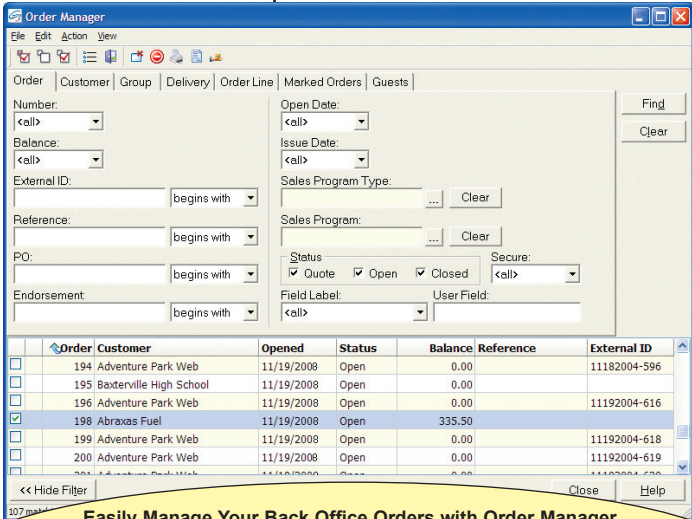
Order Manager

File Edit Action View

Order | Customer | Group | Delivery | Order Line | Marked Orders | Guests

Number:
<all>

Balance:
<all>

External ID:
begins with

Reference:
begins with

PO:
begins with

Endorsement:
begins with

Open Date:
<all>

Issue Date:
<all>

Sales Program Type:
... Clear

Sales Program:
... Clear

Status
☑ Quote ☑ Open ☑ Closed

Secure:
<all>

Field Label:
<all>

User Field:

Find

Clear

| | Order | Customer | Opened | Status | Balance | Reference | External ID |
|---|---|---|---|---|---|---|---|
| ☐ | 194 | Adventure Park Web | 11/19/2008 | Open | 0.00 | | 11182004-596 |
| ☐ | 195 | Baxterville High School | 11/19/2008 | Open | 0.00 | | |
| ☐ | 196 | Adventure Park Web | 11/19/2008 | Open | 0.00 | | 11192004-616 |
| ☑ | 198 | Abraxas Fuel | 11/19/2008 | Open | 335.50 | | |
| ☐ | 199 | Adventure Park Web | 11/19/2008 | Open | 0.00 | | 11192004-618 |
| ☐ | 200 | Adventure Park Web | 11/19/2008 | Open | 0.00 | | 11192004-619 |
| ☐ | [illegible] | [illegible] | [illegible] | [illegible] | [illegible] | | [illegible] |

<< Hide Filter

Close

Help

107 mat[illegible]

Easily Manage Your Back Office Orders with Order Manager